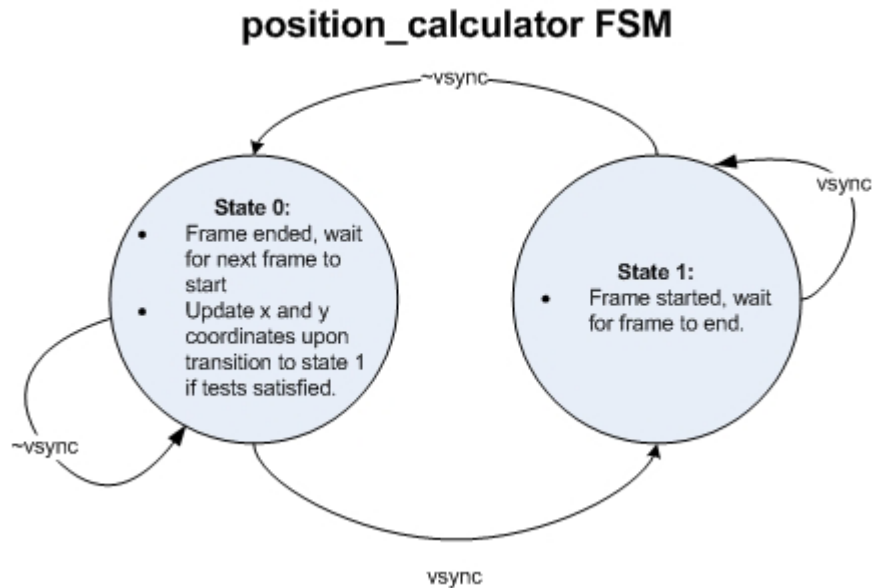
position_calculator FSM

~vsync

vsync

State 0:
- Frame ended, wait for next frame to start
- Update x and y coordinates upon transition to state 1 if tests satisfied.

State 1:
- Frame started, wait for frame to end.

~vsync

vsync